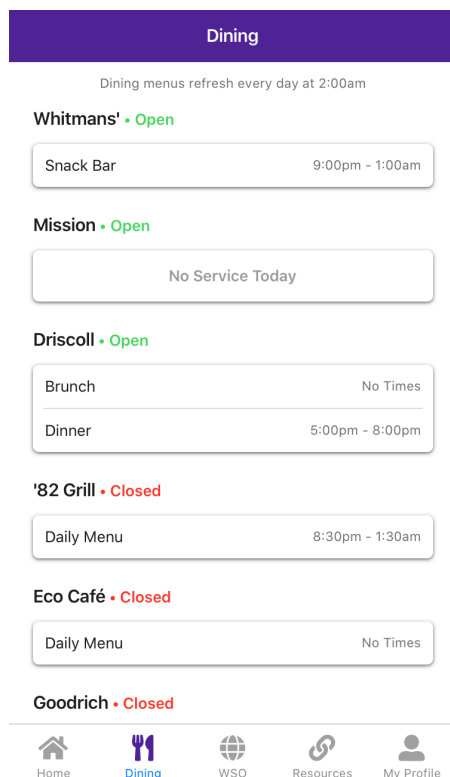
Dining

Dining menus refresh every day at 2:00am

Whitmans' • Open

Snack Bar 9:00pm - 1:00am

Mission • Open

No Service Today

Driscoll • Open

Brunch No Times

Dinner 5:00pm - 8:00pm

'82 Grill • Closed

Daily Menu 8:30pm - 1:30am

Eco Café • Closed

Daily Menu No Times

Goodrich • Closed

Home Dining WSO Resources My Profile